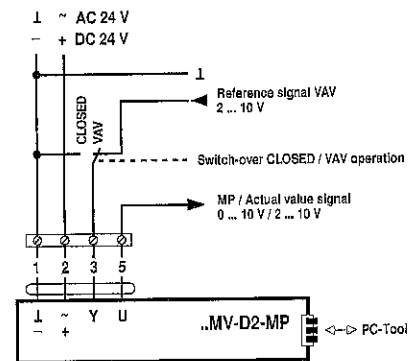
⊥ ~ AC 24 V
– + DC 24 V

⊥

CLOSED
VAV

Reference signal VAV
2 ... 10 V

Switch-over CLOSED / VAV operation

MP / Actual value signal
0 ... 10 V / 2 ... 10 V

1 2 3 5

⊥ ~ Y U
– +

..MV-D2-MP

PC-Tool